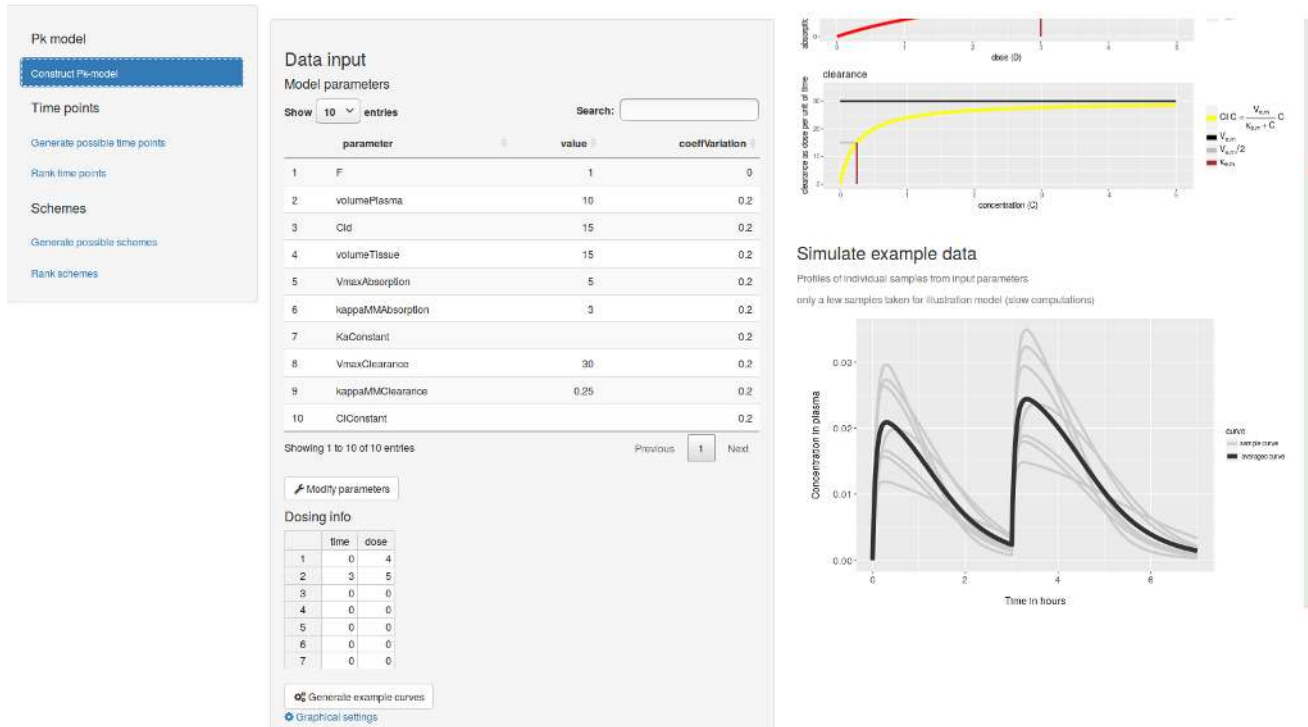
Pk model

Construct Pk-model

Time points

Generate possible time points

Rank time points

Schemes

Generate possible schemes

Rank schemes

Data input

Model parameters

Show 10 entries Search:

| | parameter | value | coeffVariation |
|---|---|---|---|
| 1 | F | 1 | 0 |
| 2 | volumePlasma | 10 | 0.2 |
| 3 | Cld | 15 | 0.2 |
| 4 | volumeTissue | 15 | 0.2 |
| 5 | VmaxAbsorption | 5 | 0.2 |
| 6 | kappaMMAbsorption | 3 | 0.2 |
| 7 | KaConstant | | 0.2 |
| 8 | VmaxClearance | 30 | 0.2 |
| 9 | kappaMMClearance | 0.25 | 0.2 |
| 10 | ClConstant | | 0.2 |

Showing 1 to 10 of 10 entries Previous 1 Next

Modify parameters

Dosing info

| | time | dose |
|---|---|---|
| 1 | 0 | 4 |
| 2 | 3 | 5 |
| 3 | 0 | 0 |
| 4 | 0 | 0 |
| 5 | 0 | 0 |
| 6 | 0 | 0 |
| 7 | 0 | 0 |

Generate example curves

Graphical settings

absorpt.
0 1 2 3 4 5
dose (D)

clearance

clearance as dose per unit of time
30 20 10 0
0 1 2 3 4 5
concentration (C)

$Cl\,C = \frac{V_{a,m}}{\kappa_{a,m} + C} C$
$V_{a,m}$
$V_{a,m}/2$
$\kappa_{a,m}$

Simulate example data

Profiles of individual samples from input parameters

only a few samples taken for illustration model (slow computations)

Concentration in plasma
0.03 0.02 0.01 0.00
0 2 4 6
Time in hours

curve
sample curve
averaged curve